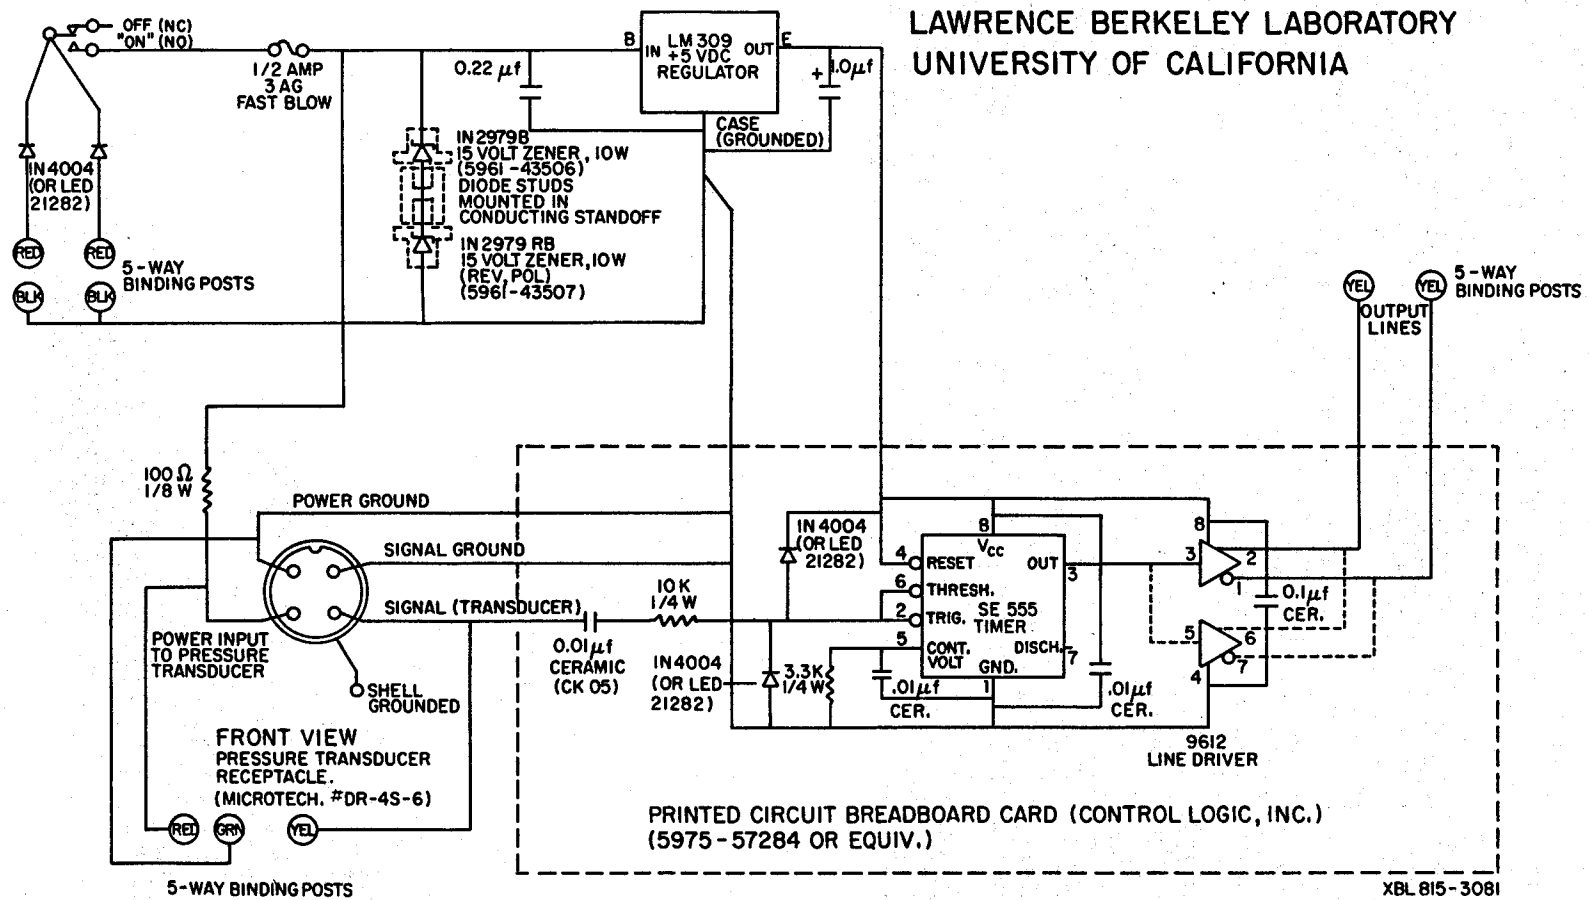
LAWRENCE BERKELEY LABORATORY
UNIVERSITY OF CALIFORNIA

OFF (NC)
"ON" (NO)

1/2 AMP
3 AG
FAST BLOW

0.22 $\mu f$

B
IN
LM 309
+5 VDC
REGULATOR
OUT
E

+
1.0$\mu f$

CASE
(GROUNDED)

IN 4004
(OR LED
21282)

IN 2979B
15 VOLT ZENER, 10W
(5961-43506)
DIODE STUDS
MOUNTED IN
CONDUCTING STANDOFF
IN 2979 RB
15 VOLT ZENER, 10W
(REV. POL)
(5961-43507)

RED
RED
5-WAY
BINDING POSTS
BLK
BLK

YEL
YEL
5-WAY
BINDING POSTS
OUTPUT
LINES

100 Ω
1/8 W

POWER GROUND
SIGNAL GROUND
SIGNAL (TRANSDUCER)

POWER INPUT
TO PRESSURE
TRANSDUCER

SHELL
GROUNDED

0.01$\mu f$
CERAMIC
(CK 05)

10 K
1/4 W

IN 4004
(OR LED
21282)

IN 4004
(OR LED
21282)

3.3 K
1/4 W

8
$V_{cc}$
4 RESET
6 THRESH.
2 TRIG.
5 CONT. VOLT
SE 555
TIMER
OUT 3
DISCH. 7
GND. 1

.01$\mu f$
CER.

.01$\mu f$
CER.

8
3
2
1
5
6
7
4

0.1$\mu f$
CER.

9612
LINE DRIVER

FRONT VIEW
PRESSURE TRANSDUCER
RECEPTACLE.
(MICROTECH. #DR-4S-6)

RED
GRN
YEL

5-WAY BINDING POSTS

PRINTED CIRCUIT BREADBOARD CARD (CONTROL LOGIC, INC.)
(5975-57284 OR EQUIV.)

XBL 815-3081